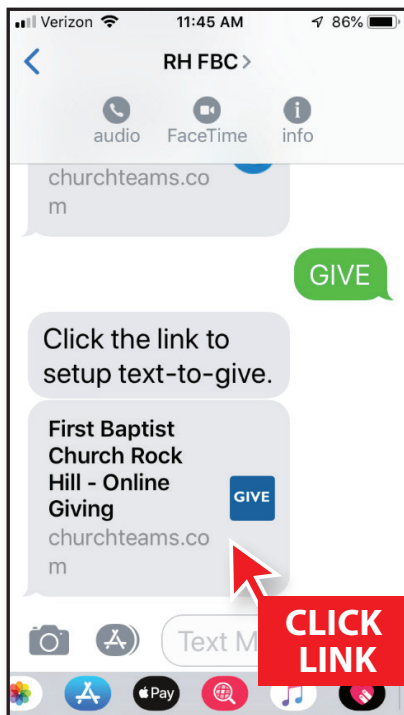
Verizon 11:45 AM 86%

RH FBC

audio FaceTime info

churchteams.com

GIVE

Click the link to setup text-to-give.

First Baptist Church Rock Hill - Online Giving

churchteams.com

GIVE

Text M

CLICK LINK

Pay